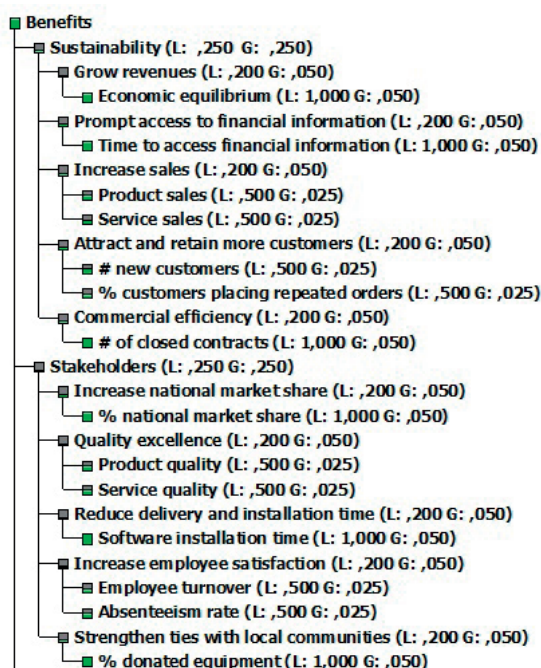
Benefits
Sustainability (L: ,250 G: ,250)
Grow revenues (L: ,200 G: ,050)
Economic equilibrium (L: 1,000 G: ,050)
Prompt access to financial information (L: ,200 G: ,050)
Time to access financial information (L: 1,000 G: ,050)
Increase sales (L: ,200 G: ,050)
Product sales (L: ,500 G: ,025)
Service sales (L: ,500 G: ,025)
Attract and retain more customers (L: ,200 G: ,050)
# new customers (L: ,500 G: ,025)
% customers placing repeated orders (L: ,500 G: ,025)
Commercial efficiency (L: ,200 G: ,050)
# of closed contracts (L: 1,000 G: ,050)
Stakeholders (L: ,250 G: ,250)
Increase national market share (L: ,200 G: ,050)
% national market share (L: 1,000 G: ,050)
Quality excellence (L: ,200 G: ,050)
Product quality (L: ,500 G: ,025)
Service quality (L: ,500 G: ,025)
Reduce delivery and installation time (L: ,200 G: ,050)
Software installation time (L: 1,000 G: ,050)
Increase employee satisfaction (L: ,200 G: ,050)
Employee turnover (L: ,500 G: ,025)
Absenteeism rate (L: ,500 G: ,025)
Strengthen ties with local communities (L: ,200 G: ,050)
% donated equipment (L: 1,000 G: ,050)